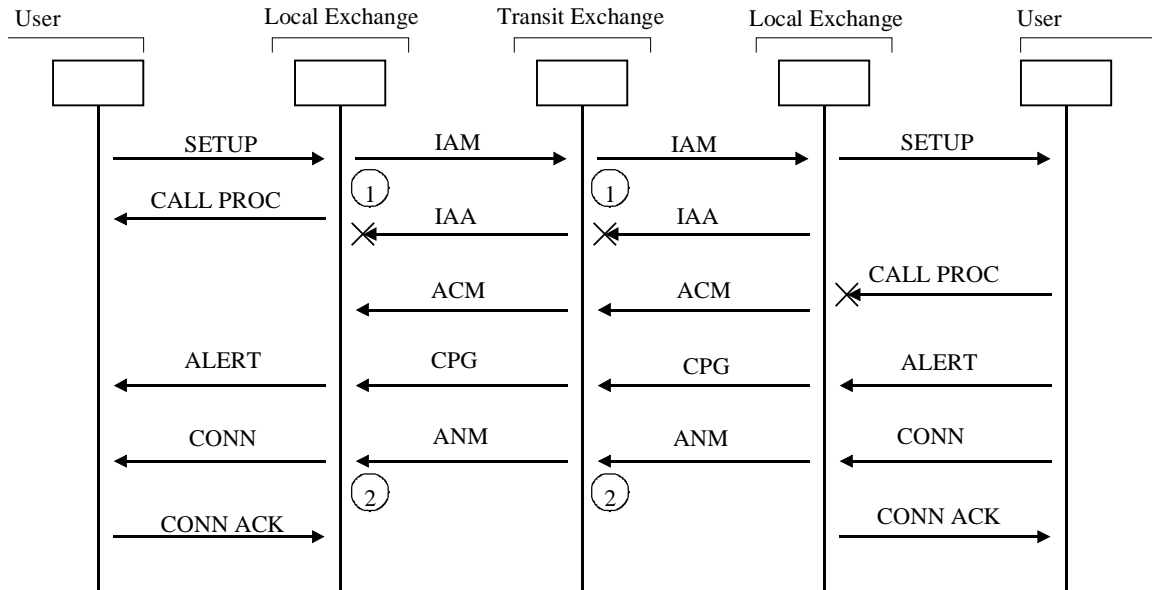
User

Local Exchange

Transit Exchange

Local Exchange

User

SETUP

IAM

IAM

SETUP

1

1

CALL PROC

IAA

IAA

CALL PROC

ACM

ACM

ALERT

CPG

CPG

ALERT

CONN

ANM

ANM

CONN

2

2

CONN ACK

CONN ACK